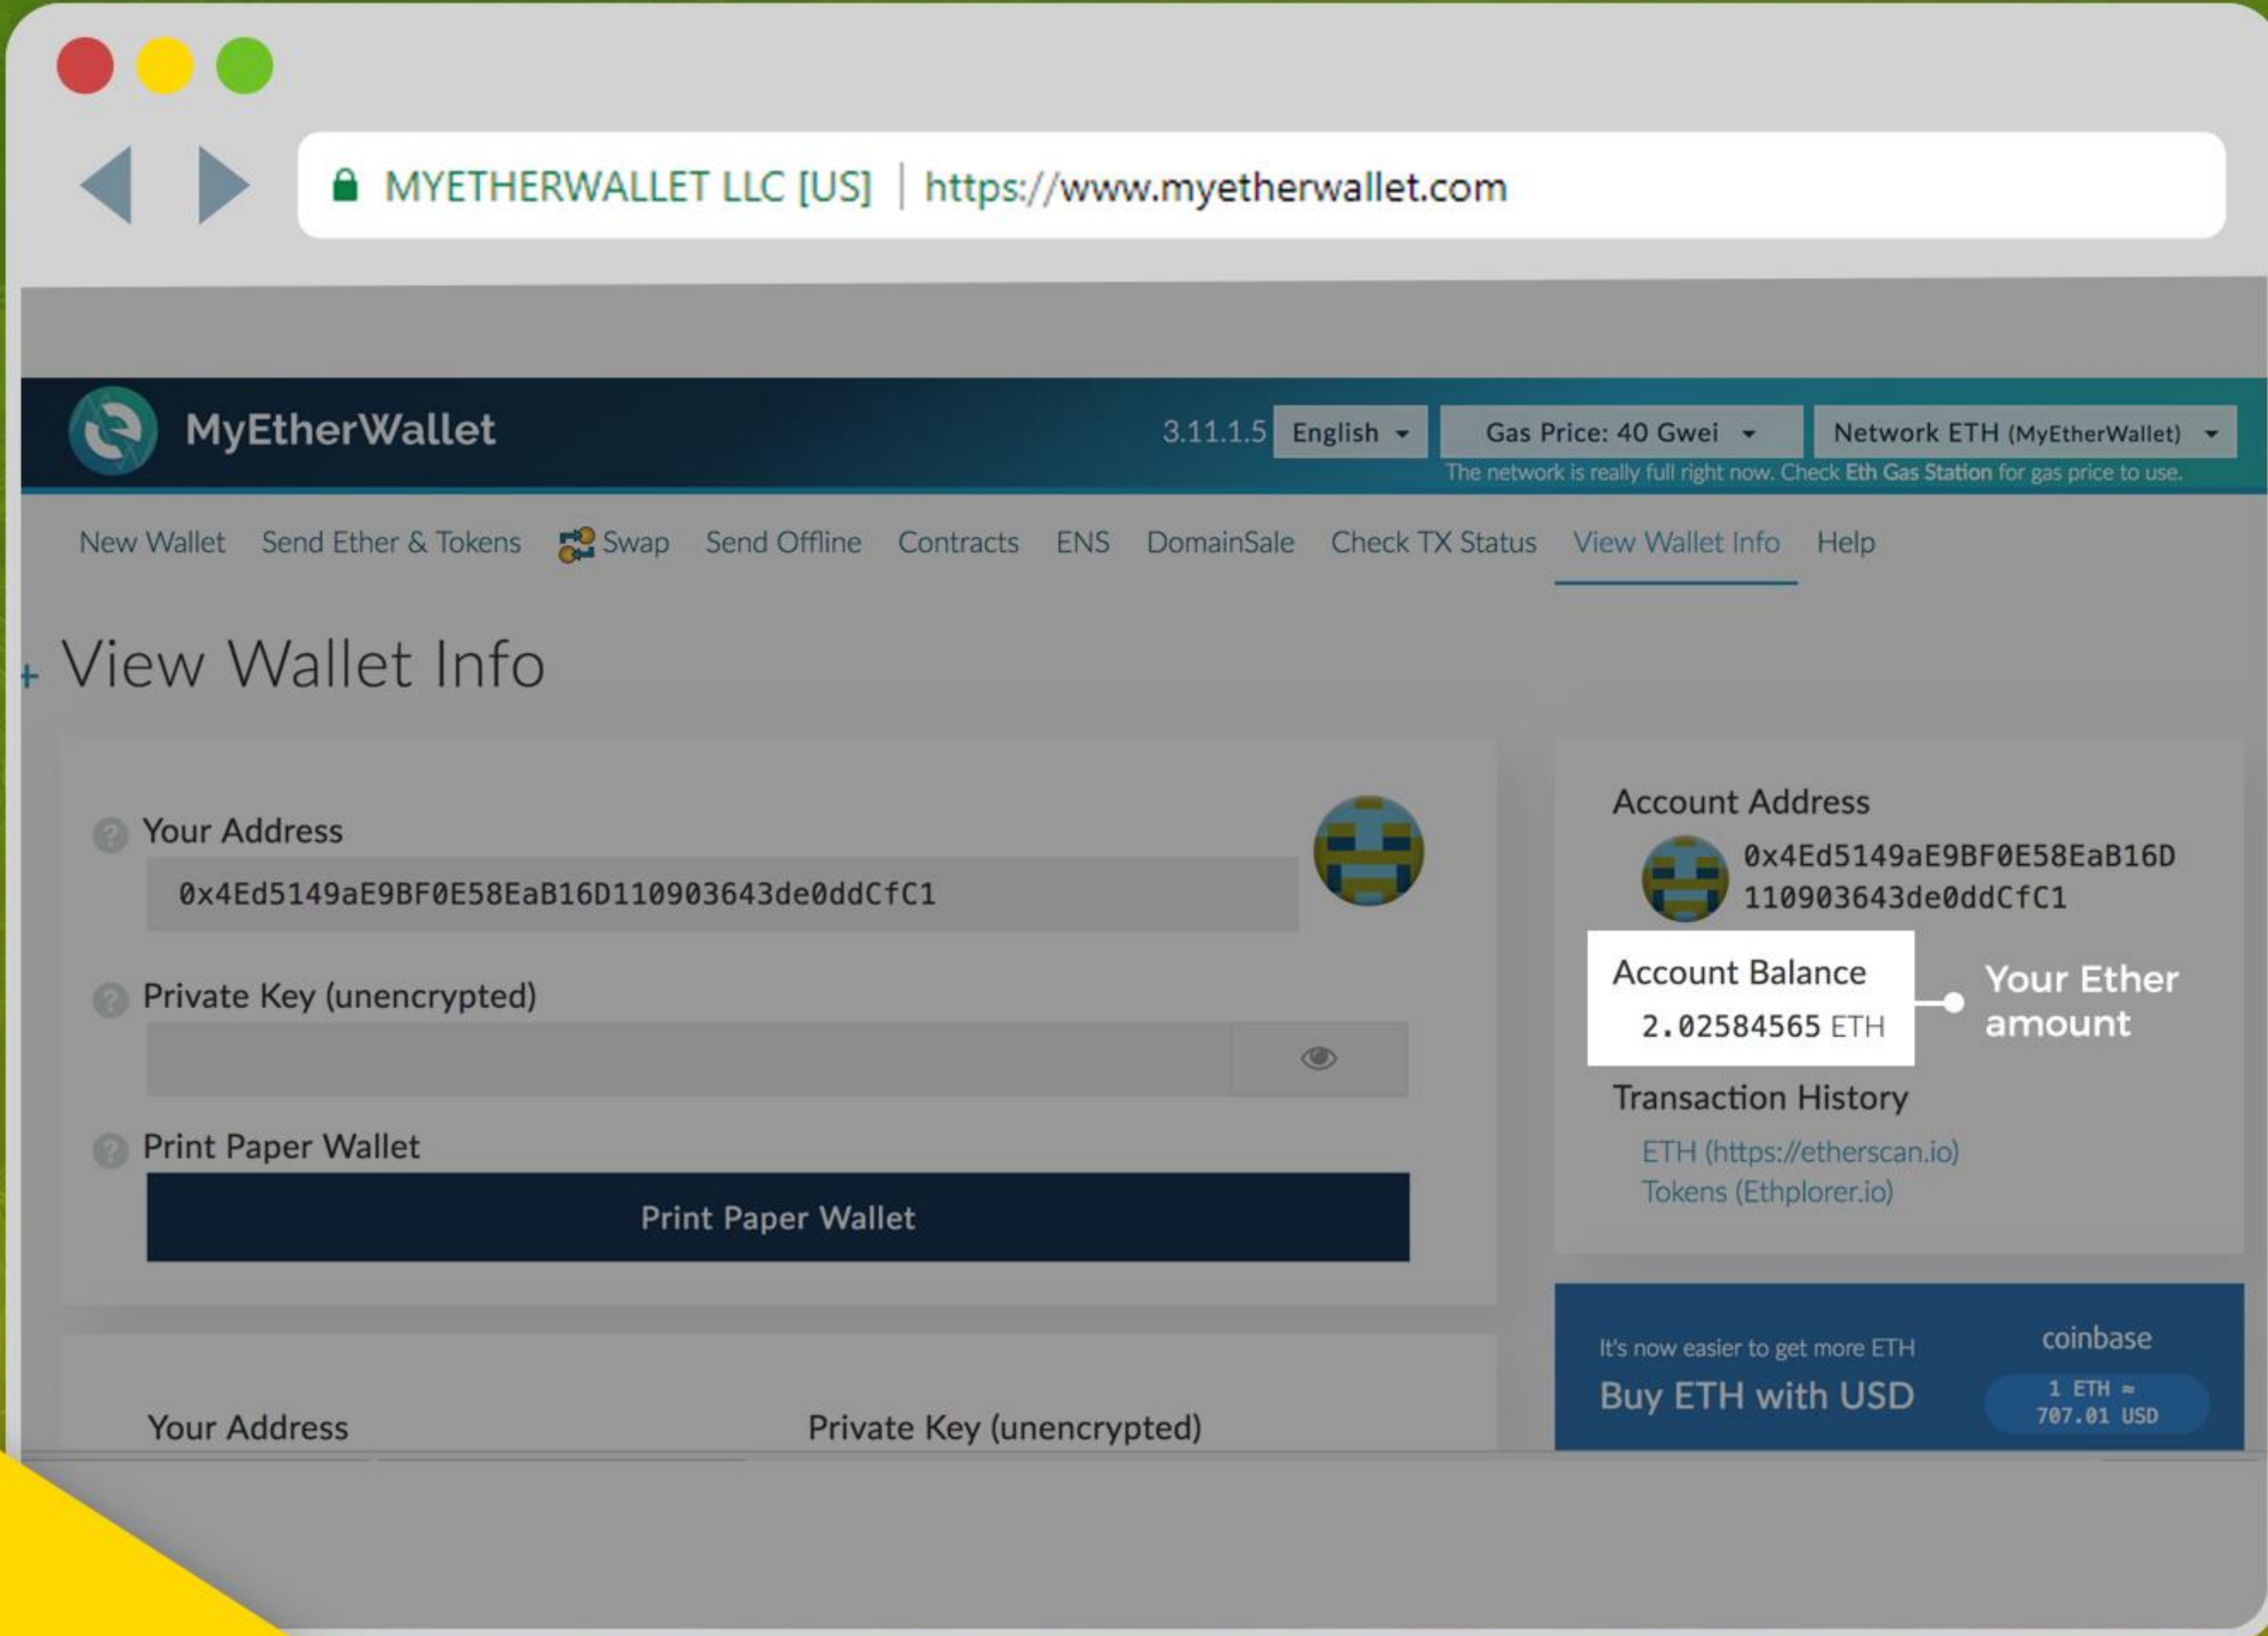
MYETHERWALLET LLC [US] | https://www.myetherwallet.com

MyEtherWallet

3.11.1.5 English Gas Price: 40 Gwei Network ETH (MyEtherWallet)

The network is really full right now. Check Eth Gas Station for gas price to use.

New Wallet Send Ether & Tokens Swap Send Offline Contracts ENS DomainSale Check TX Status View Wallet Info Help

View Wallet Info

Your Address

0x4Ed5149aE9BF0E58EaB16D110903643de0ddCfC1

Private Key (unencrypted)

Print Paper Wallet

Print Paper Wallet

Your Address

Private Key (unencrypted)

Account Address

0x4Ed5149aE9BF0E58EaB16D110903643de0ddCfC1

Account Balance

2.02584565 ETH

Your Ether amount

Transaction History

ETH (https://etherscan.io)

Tokens (Ethplorer.io)

It's now easier to get more ETH

Buy ETH with USD

coinbase

1 ETH ≈ 707.01 USD